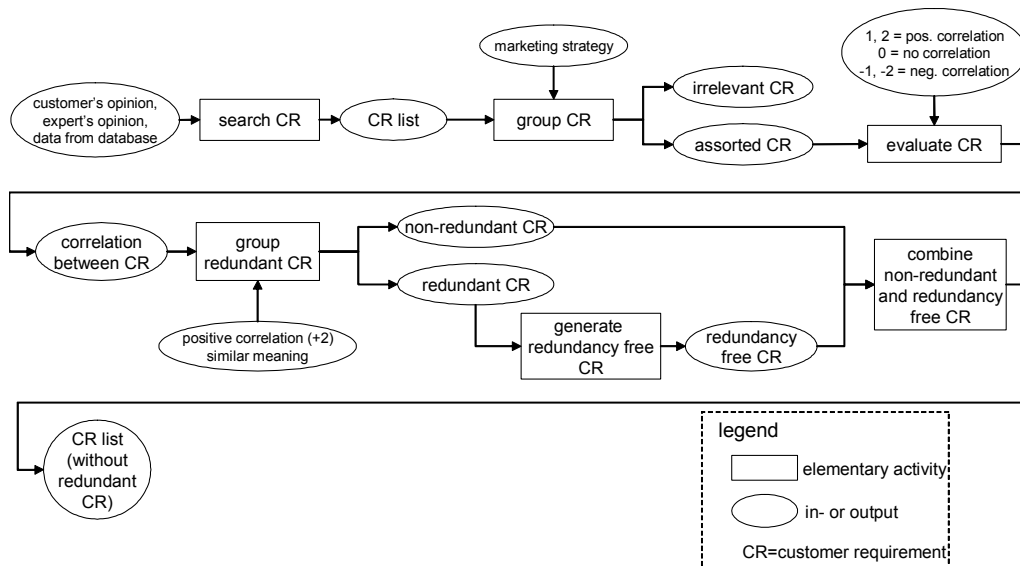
marketing strategy

1, 2 = pos. correlation
0 = no correlation
-1, -2 = neg. correlation

customer's opinion, expert's opinion, data from database

search CR

CR list

group CR

irrelevant CR

assorted CR

evaluate CR

correlation between CR

group redundant CR

non-redundant CR

redundant CR

positive correlation (+2) similar meaning

generate redundancy free CR

redundancy free CR

combine non-redundant and redundancy free CR

CR list (without redundant CR)

legend

elementary activity

in- or output

CR=customer requirement